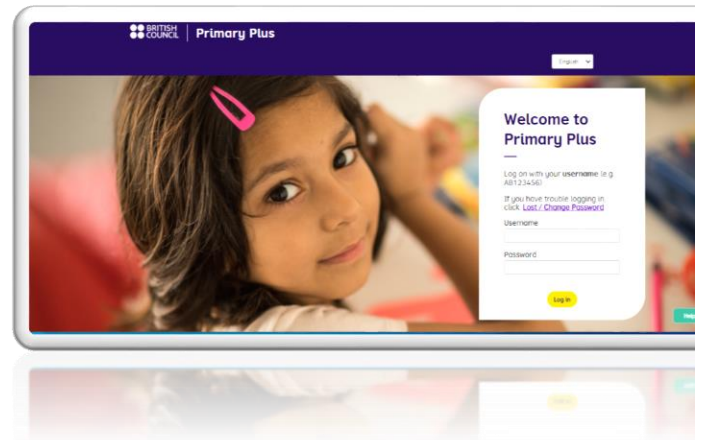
BRITISH COUNCIL | Primary Plus

English

Welcome to Primary Plus

Log on with your **username** (e.g. A8123456)

If you have trouble logging in click: Lost / Change Password

Username

Password

Log in

Help